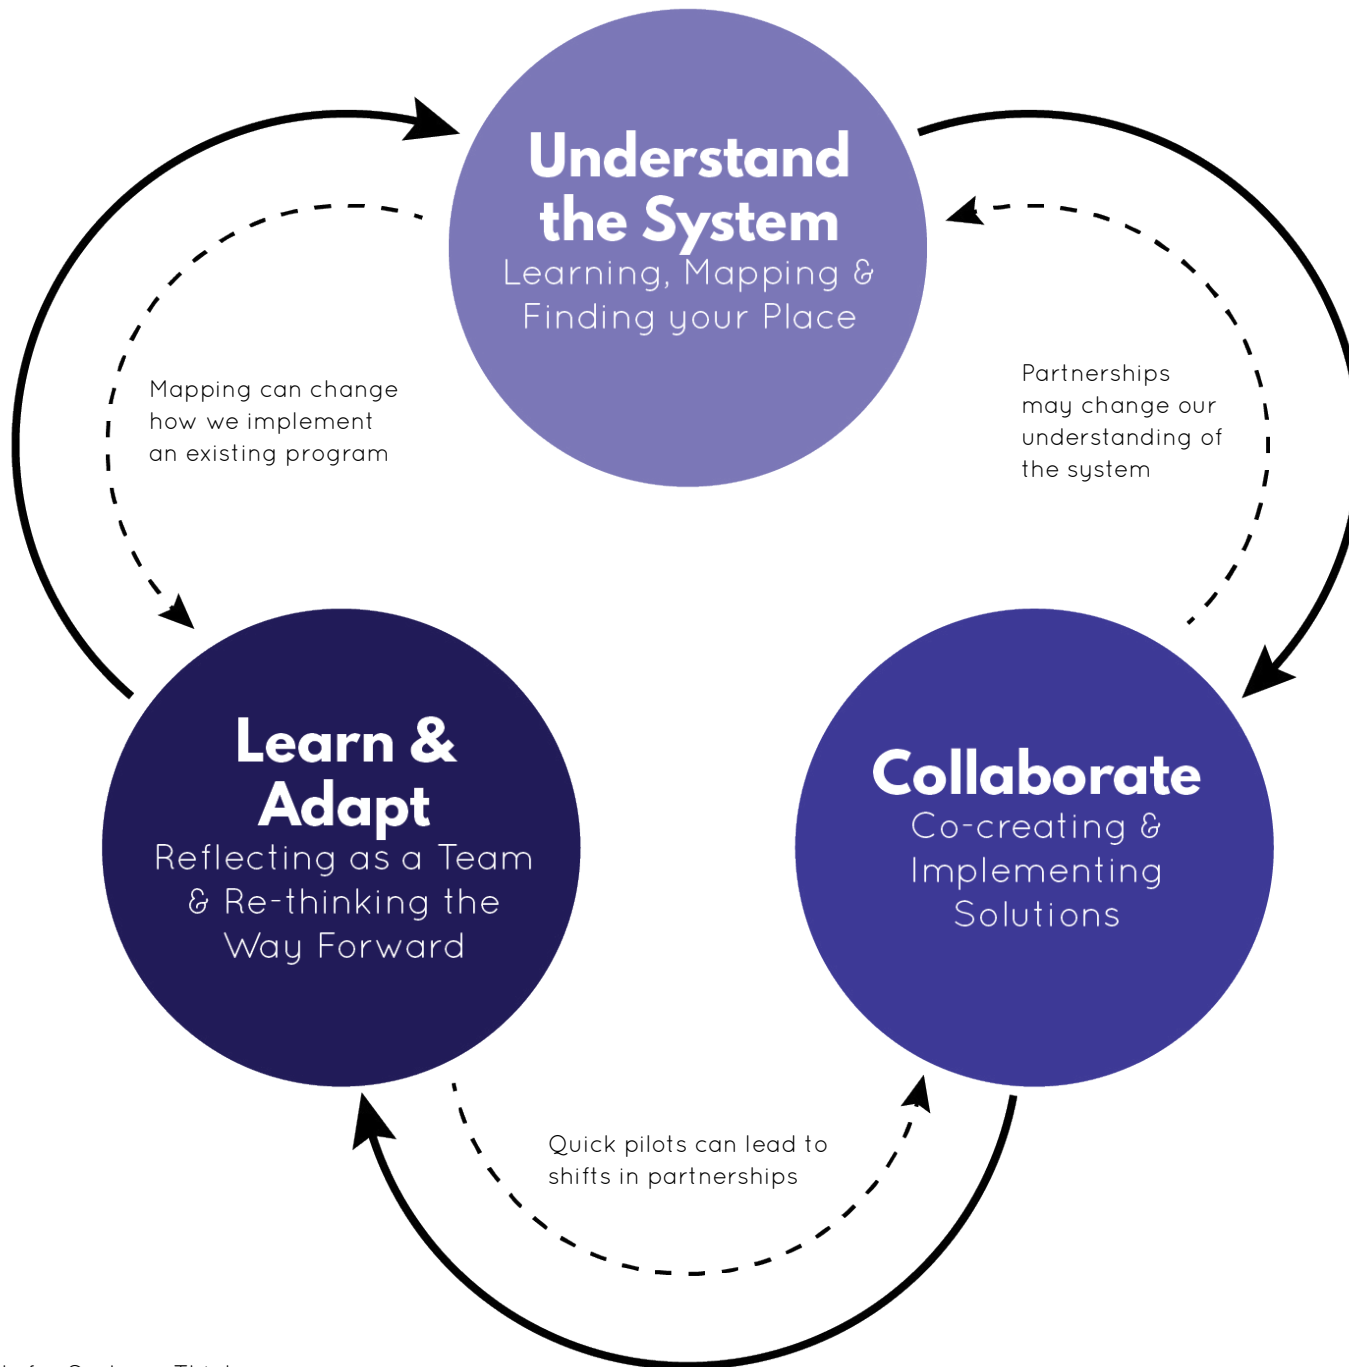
Understand the System
Learning, Mapping & Finding your Place

Mapping can change how we implement an existing program

Partnerships may change our understanding of the system

Learn & Adapt
Reflecting as a Team & Re-thinking the Way Forward

Collaborate
Co-creating & Implementing Solutions

Quick pilots can lead to shifts in partnerships

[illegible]